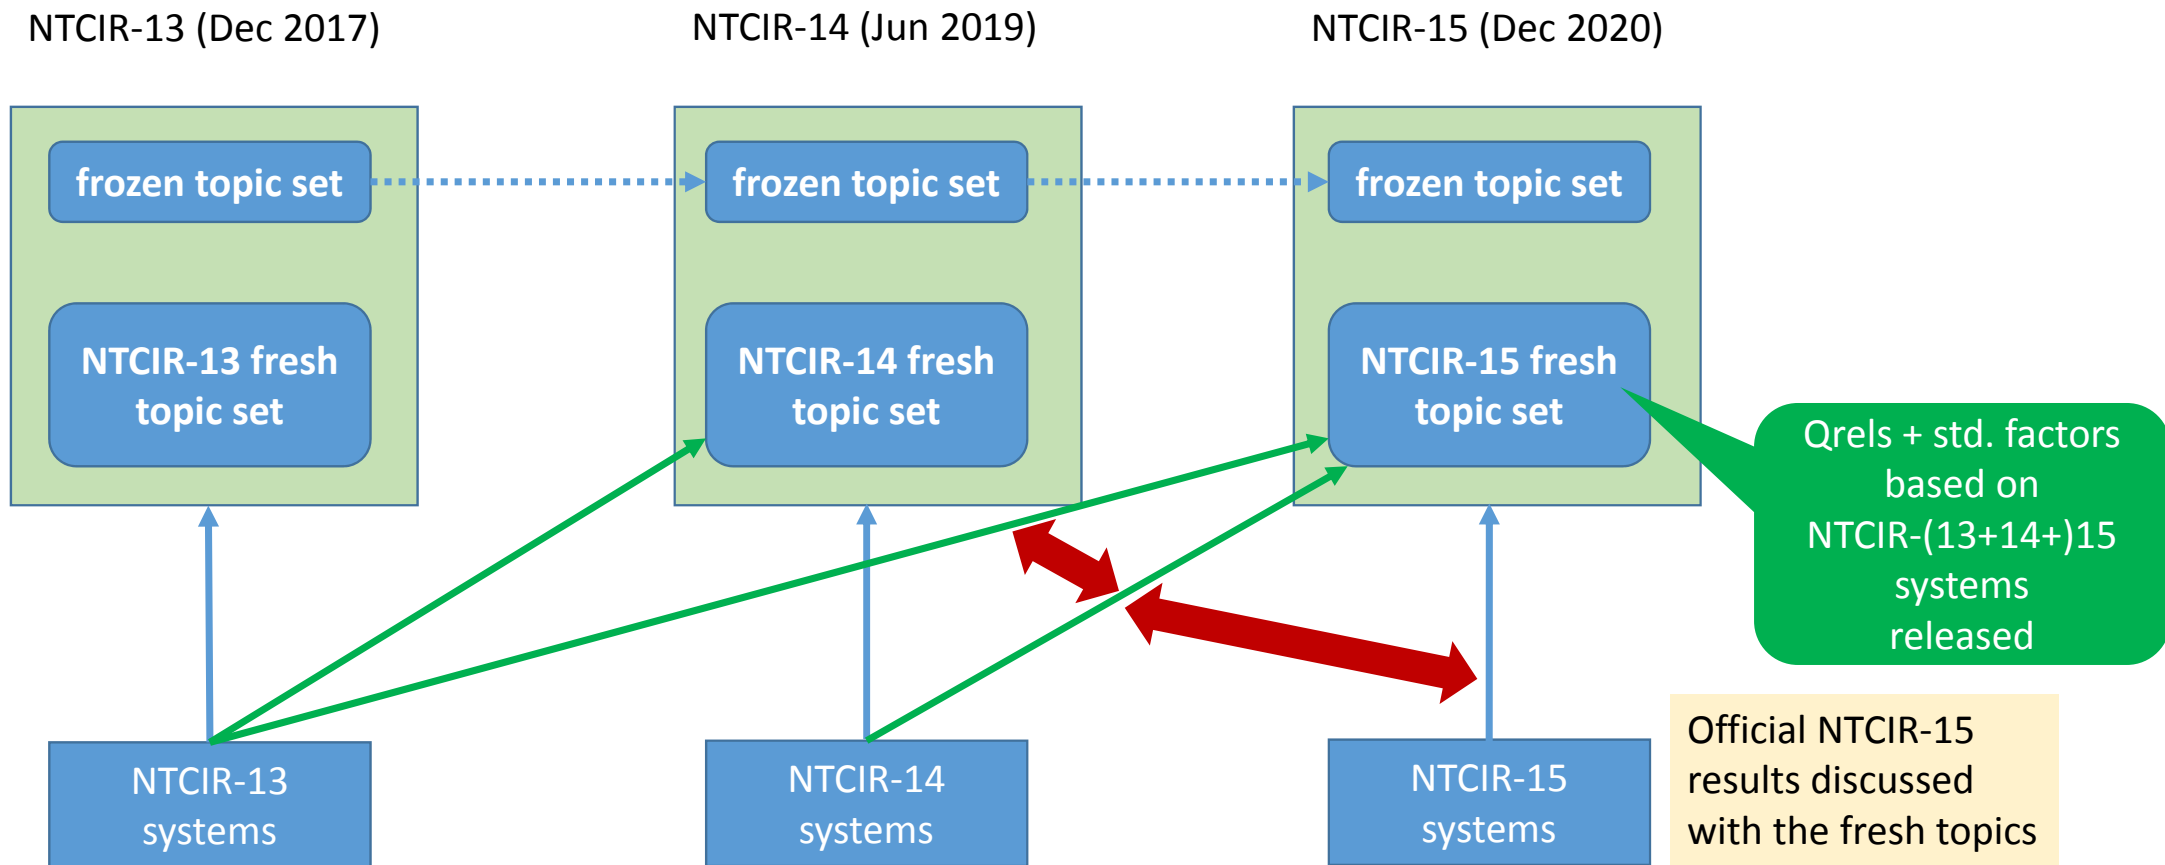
NTCIR-13 (Dec 2017)

NTCIR-14 (Jun 2019)

NTCIR-15 (Dec 2020)

frozen topic set

NTCIR-13 fresh topic set

frozen topic set

NTCIR-14 fresh topic set

frozen topic set

NTCIR-15 fresh topic set

Qrels + std. factors based on NTCIR-(13+14+)15 systems released

Official NTCIR-15 results discussed with the fresh topics

NTCIR-13 systems

NTCIR-14 systems

NTCIR-15 systems